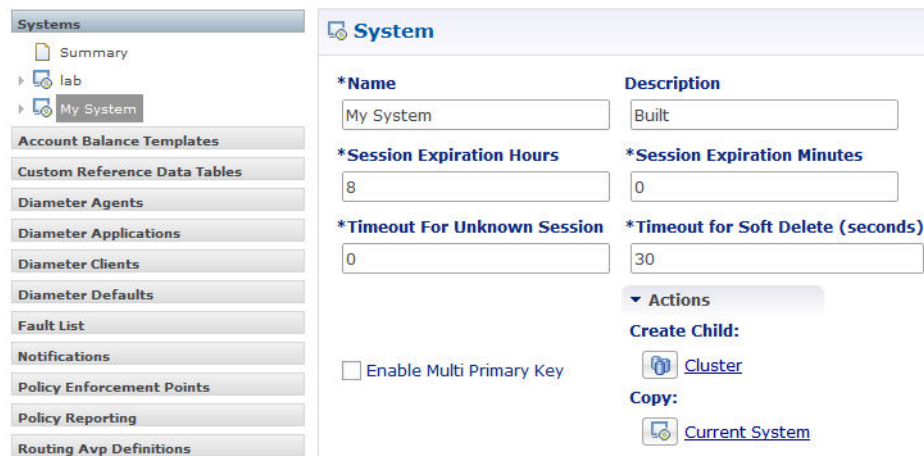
Systems

Summary

lab

My System

Account Balance Templates

Custom Reference Data Tables

Diameter Agents

Diameter Applications

Diameter Clients

Diameter Defaults

Fault List

Notifications

Policy Enforcement Points

Policy Reporting

Routing Avp Definitions

System

*Name

My System

Description

Built

*Session Expiration Hours

8

*Session Expiration Minutes

0

*Timeout For Unknown Session

0

*Timeout for Soft Delete (seconds)

30

Enable Multi Primary Key

Actions

Create Child:

Cluster

Copy:

Current System